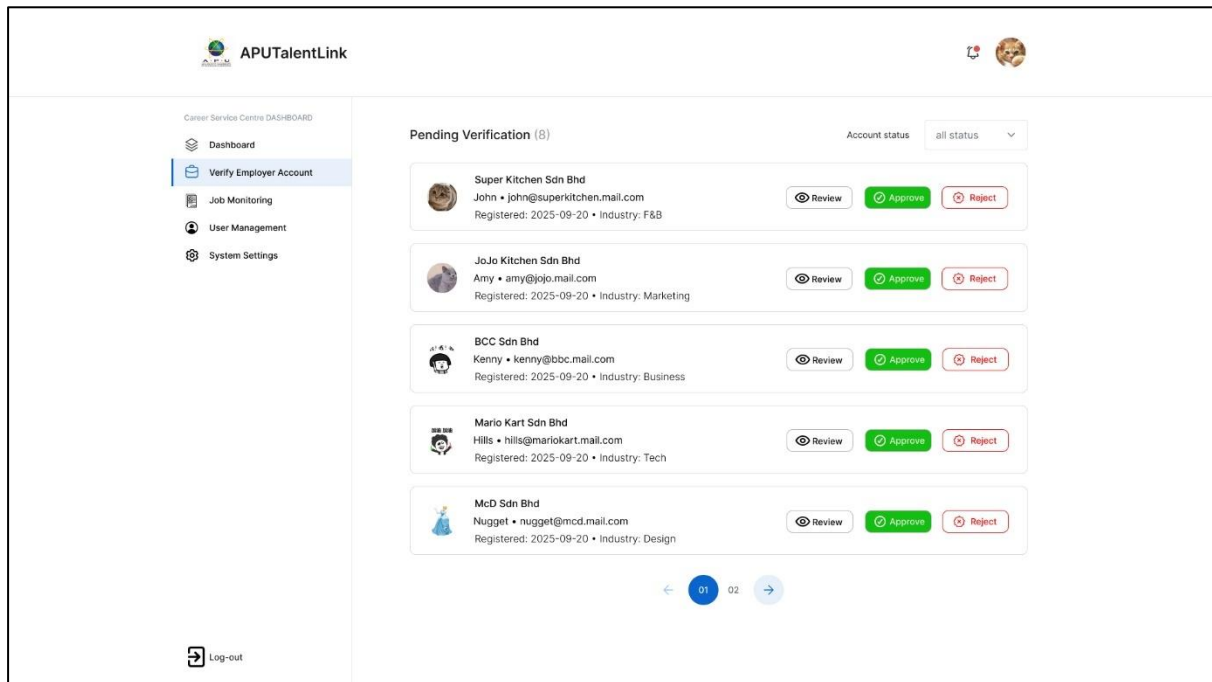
APUTalentLink

Career Service Centre DASHBOARD

Dashboard

Verify Employer Account

Job Monitoring

User Management

System Settings

Log-out

Pending Verification (8)

Account status

all status

Super Kitchen Sdn Bhd
John • john@superkitchen.mail.com
Registered: 2025-09-20 • Industry: F&B

Review Approve Reject

JoJo Kitchen Sdn Bhd
Amy • amy@jojo.mail.com
Registered: 2025-09-20 • Industry: Marketing

Review Approve Reject

BCC Sdn Bhd
Kenny • kenny@bbc.mail.com
Registered: 2025-09-20 • Industry: Business

Review Approve Reject

Mario Kart Sdn Bhd
Hills • hills@mariokart.mail.com
Registered: 2025-09-20 • Industry: Tech

Review Approve Reject

McD Sdn Bhd
Nugget • nugget@mcd.mail.com
Registered: 2025-09-20 • Industry: Design

Review Approve Reject

01 02